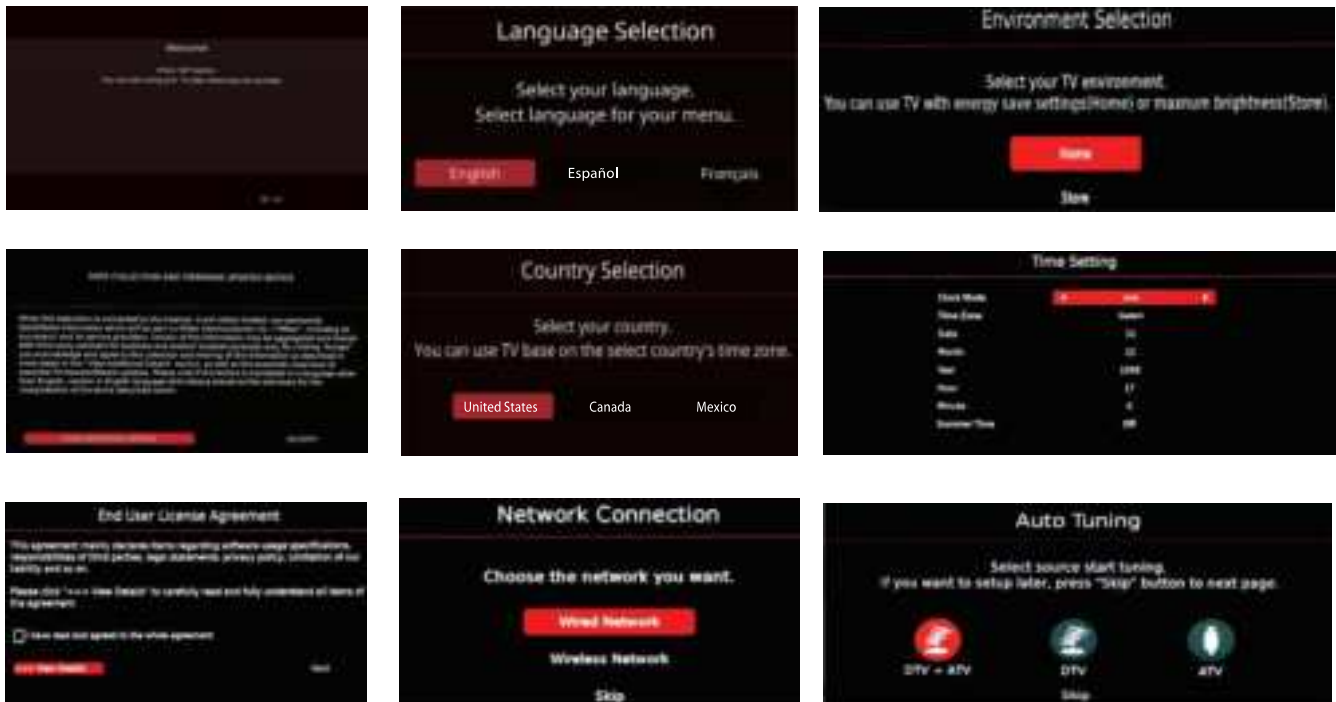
Welcome!

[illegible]

Language Selection

Select your language.
Select language for your menu.

English Español Français

Environment Selection

Select your TV environment.
You can use TV with energy save settings(Home) or maximum brightness(Store).

Home

Store

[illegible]

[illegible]

Country Selection

Select your country.
You can use TV base on the select country's time zone.

United States Canada Mexico

Time Setting

Clock Mode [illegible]
Time Zone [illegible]
Date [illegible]
Month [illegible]
Year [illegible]
Hour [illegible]
Minute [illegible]
Summer Time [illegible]

End User License Agreement

This agreement mainly declares items regarding software usage specifications, responsibilities of third parties, legal statements, privacy policy, limitation of our liability and so on.

Please click "View Details" to carefully read and fully understand all items of the agreement.

I have read and agreed to the whole agreement

View Details

Next

Network Connection

Choose the network you want.

Wired Network

Wireless Network

Skip

Auto Tuning

Select source start tuning.
If you want to setup later, press "Skip" button to next page.

DTV + ATV DTV ATV

Skip